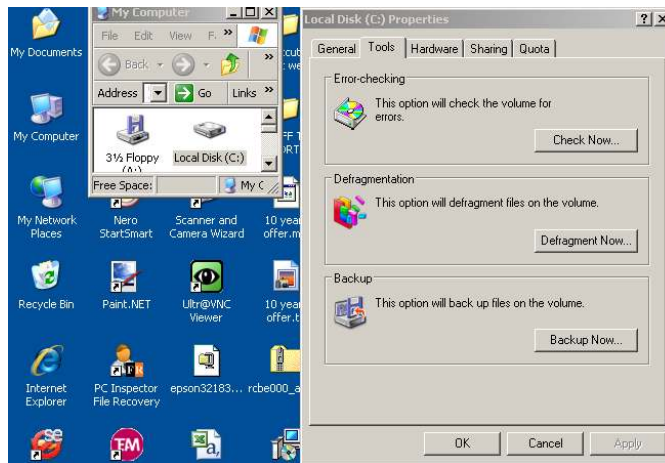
My Documents

My Computer
File Edit View F. »
Back
»
Address Go Links »
3½ Floppy (A:)
Local Disk (C:)
Free Space: My C

My Computer

My Network Places
Nero StartSmart
Scanner and Camera Wizard
10 year offer.m

Recycle Bin
Paint.NET
Ultr@VNC Viewer
10 year offer.t

Internet Explorer
PC Inspector File Recovery
epson32183...
rcbe000_a

Local Disk (C:) Properties
? X
General Tools Hardware Sharing Quota

Error-checking
This option will check the volume for errors.
Check Now...

Defragmentation
This option will defragment files on the volume.
Defragment Now...

Backup
This option will back up files on the volume.
Backup Now...

OK Cancel Apply